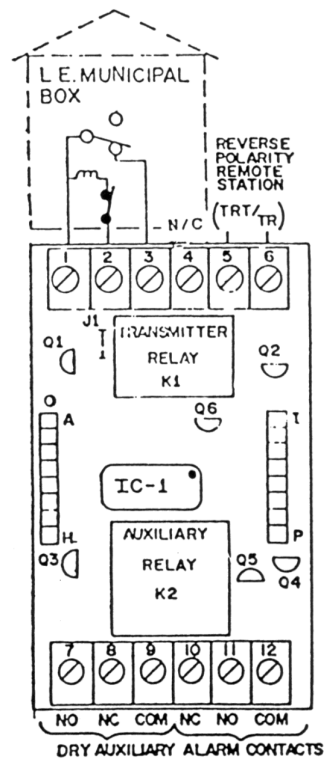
L.E. MUNICIPAL BOX

REVERSE POLARITY REMOTE STATION

N/C

(TRT/TR)

1 2 3 4 5 6

J1

Q1

TRANSMITTER RELAY K1

Q2

Q6

O

A

I

IC-1

H

P

AUXILIARY RELAY K2

Q3

Q5

Q4

7 8 9 10 11 12

NO NC COM NC NO COM

DRY AUXILIARY ALARM CONTACTS